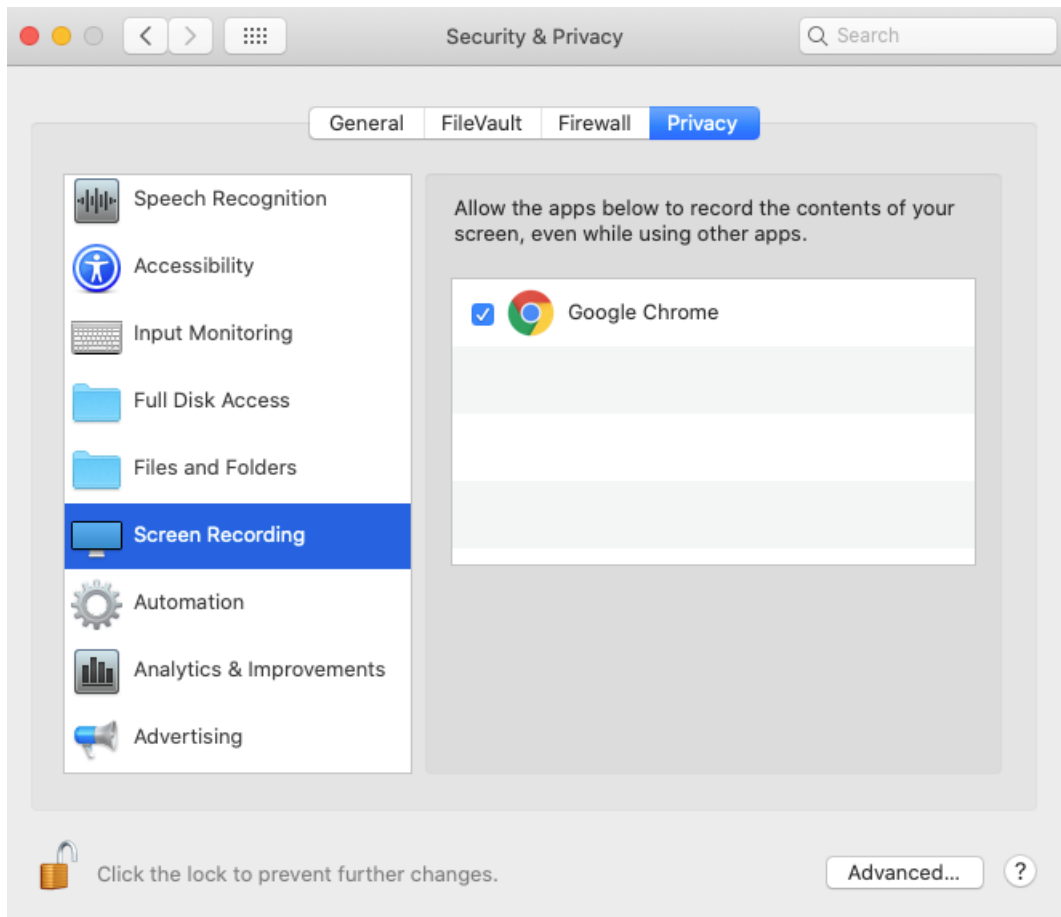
Security & Privacy

Search

General FileVault Firewall Privacy

Speech Recognition
Accessibility
Input Monitoring
Full Disk Access
Files and Folders
Screen Recording
Automation
Analytics & Improvements
Advertising

Allow the apps below to record the contents of your screen, even while using other apps.

Google Chrome

Click the lock to prevent further changes.

Advanced...

?